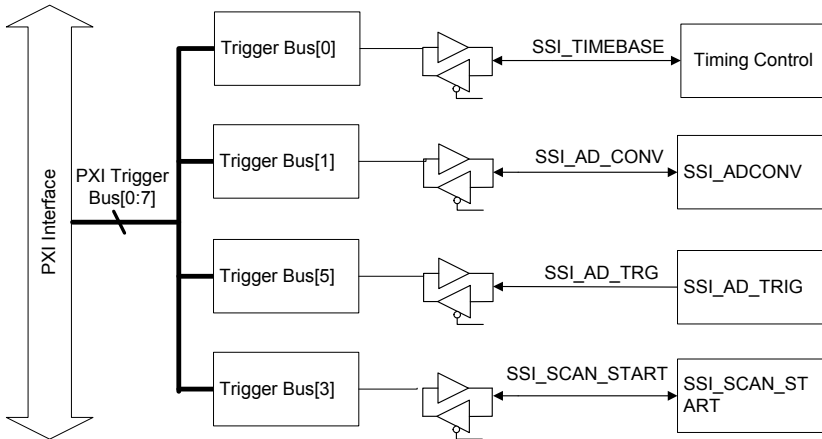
PXI Interface

PXI Trigger Bus[0:7]

Trigger Bus[0]

SSI_TIMEBASE

Timing Control

Trigger Bus[1]

SSI_AD_CONV

SSI_ADCONV

Trigger Bus[5]

SSI_AD_TRG

SSI_AD_TRIG

Trigger Bus[3]

SSI_SCAN_START

SSI_SCAN_ST ART